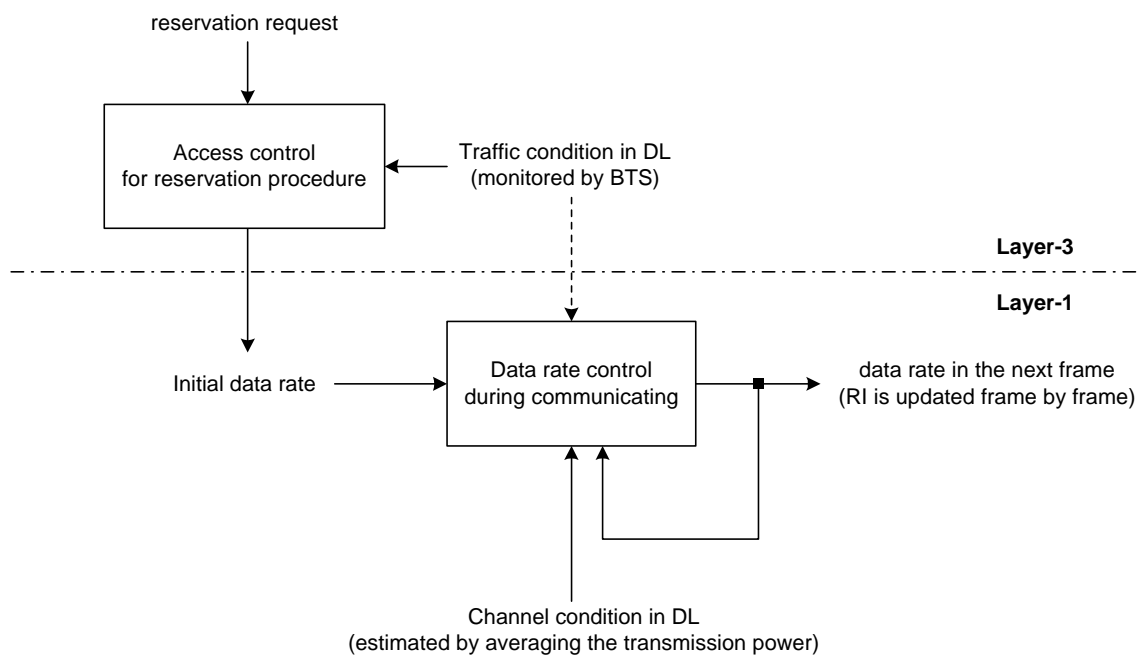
reservation request

Access control for reservation procedure

Traffic condition in DL (monitored by BTS)

Layer-3

Layer-1

Initial data rate

Data rate control during communicating

data rate in the next frame (RI is updated frame by frame)

Channel condition in DL (estimated by averaging the transmission power)